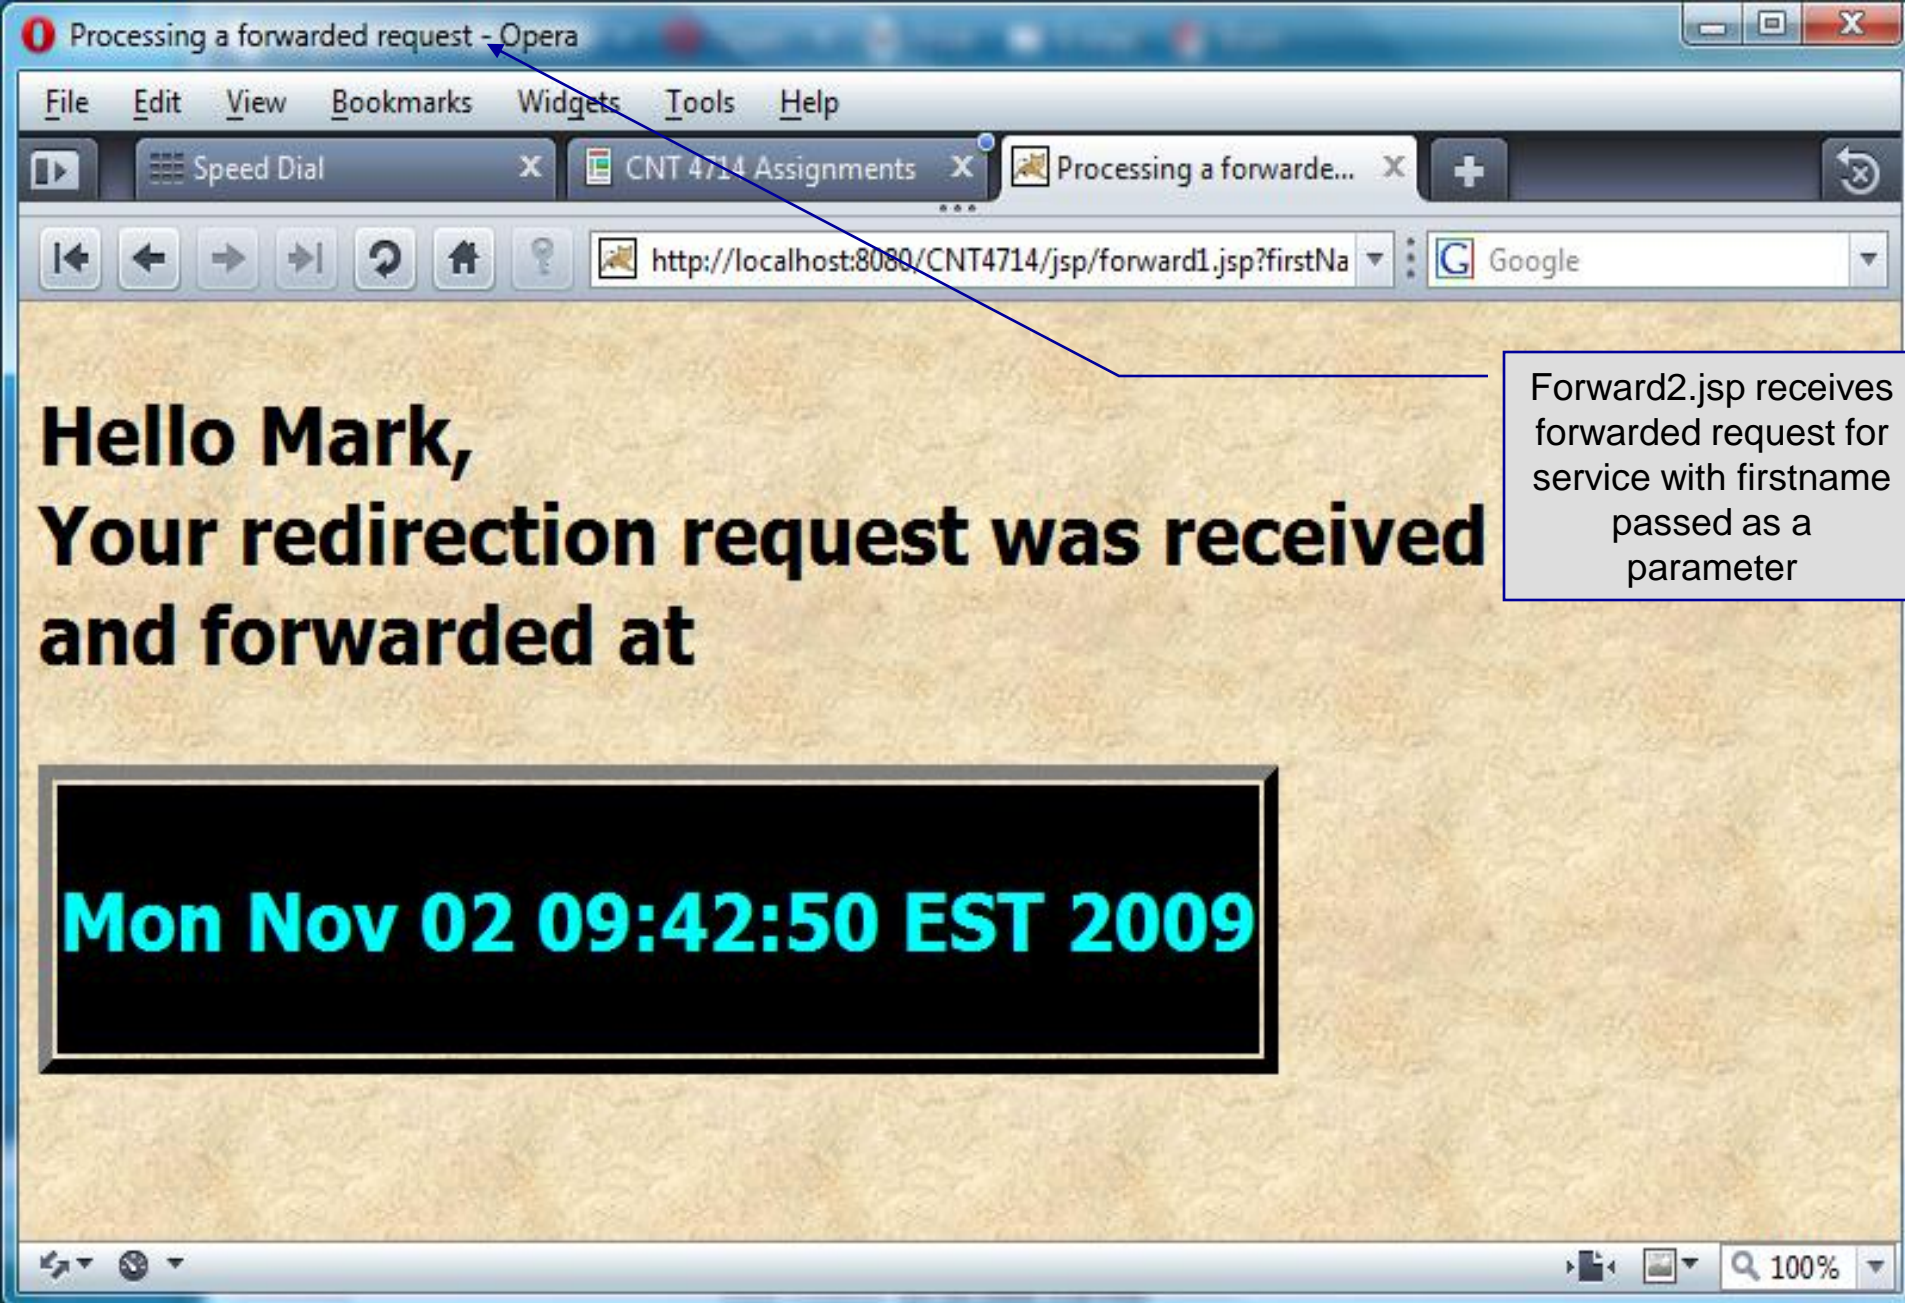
Processing a forwarded request - Opera

File Edit View Bookmarks Widgets Tools Help

Speed Dial
CNT 4714 Assignments
Processing a forwarde...

http://localhost:8080/CNT4714/jsp/forward1.jsp?firstNa

Google

Hello Mark,
Your redirection request was received and forwarded at

Forward2.jsp receives forwarded request for service with firstname passed as a parameter

Mon Nov 02 09:42:50 EST 2009

100%